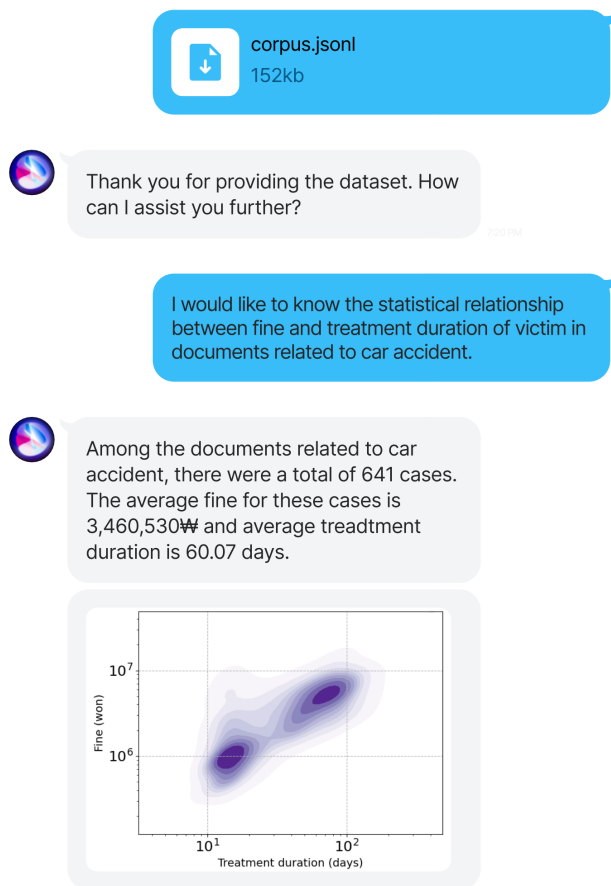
corpus.jsonl
152kb

Thank you for providing the dataset. How can I assist you further?

7:20 PM

I would like to know the statistical relationship between fine and treatment duration of victim in documents related to car accident.

Among the documents related to car accident, there were a total of 641 cases. The average fine for these cases is 3,460,530₩ and average treadtment duration is 60.07 days.

$10^7$
$10^6$
Fine (won)
$10^1$
$10^2$
Treatment duration (days)